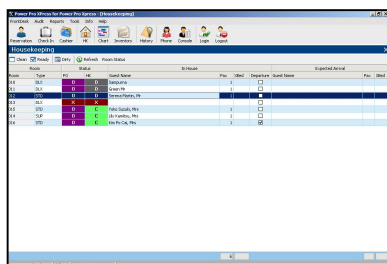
Power Pro Xpress for Power Pro Xpress - [Housekeeping]

FrontDesk Audit Reports Tools Info Help

Reservation Check In Cashier HK Chart Inventory History Phone Console Login Logout

Housekeeping

Clean Ready Dirty Refresh Room Status

| Room | Type | FO | HK | Guest Name | Pax | Xbed | Departure | Guest Name | Pax | Xbed |
|---|---|---|---|---|---|---|---|---|---|---|
| | | Status | | In House | | | | Expected Arrival | | |
| X-0 | DLX | O | D | Sampurna | 1 | | | | | |
| X-1 | DLX | O | D | Green Mr | 1 | | | | | |
| X-2 | STD | O | D | Teresa Foster, Mr | 1 | | | | | |
| X-3 | DLX | X | X | | | | | | | |
| X-4 | STD | O | C | Yoko Suzuki, Mrs | 1 | | | | | |
| X-5 | SUP | O | C | Lily Kamilou, Mrs | 1 | | | | | |
| X-6 | STD | O | C | Kim Po Cai, Mrs | 1 | | ☑ | | | |

6